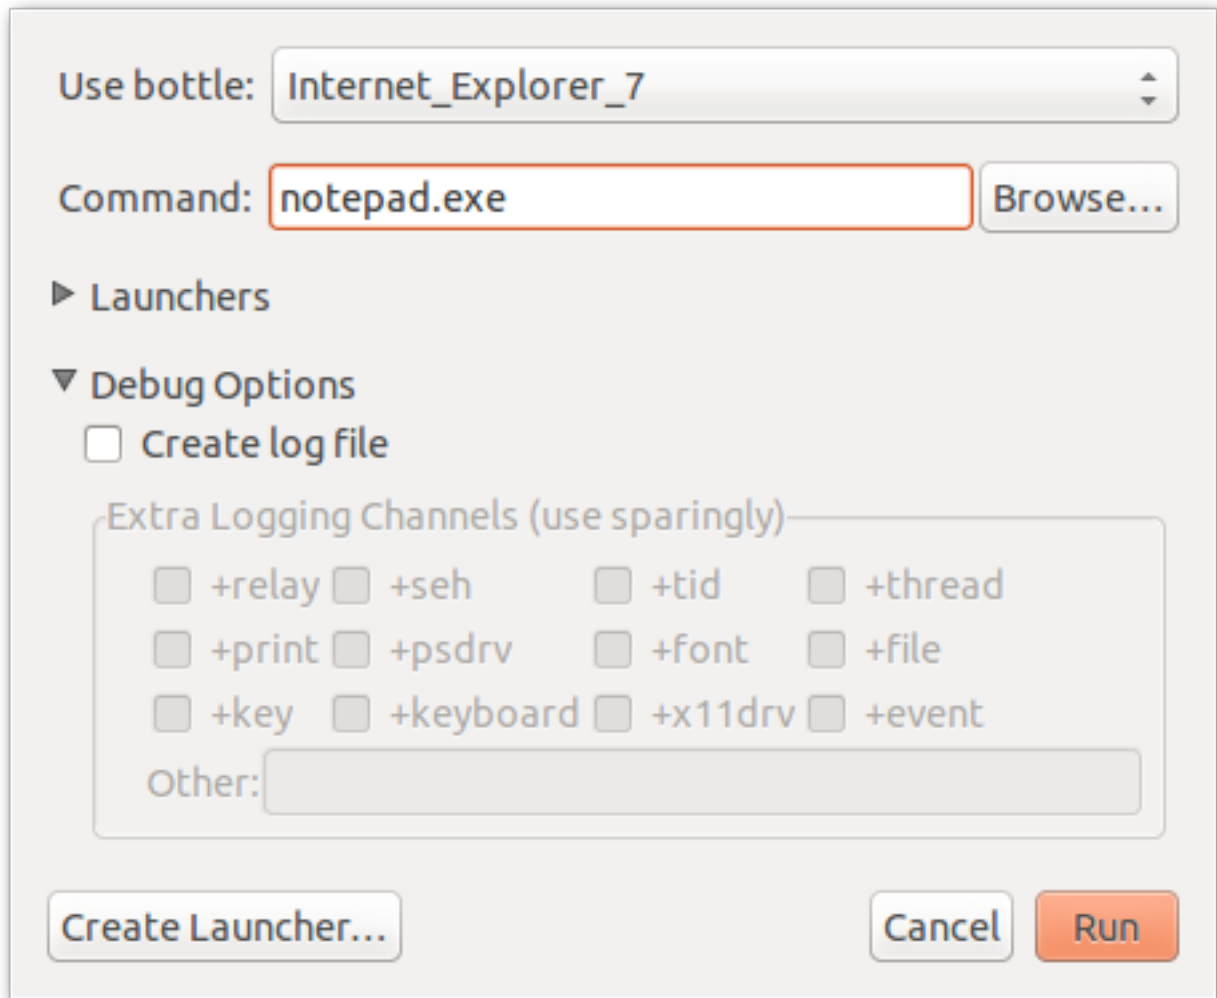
Use bottle: Internet_Explorer_7

Command: notepad.exe Browse...

Launchers

Debug Options

Create log file

Extra Logging Channels (use sparingly)

| | | | |
|---|---|---|---|
| +relay | +seh | +tid | +thread |
| +print | +psdrv | +font | +file |
| +key | +keyboard | +x11drv | +event |

Other:

Create Launcher... Cancel Run